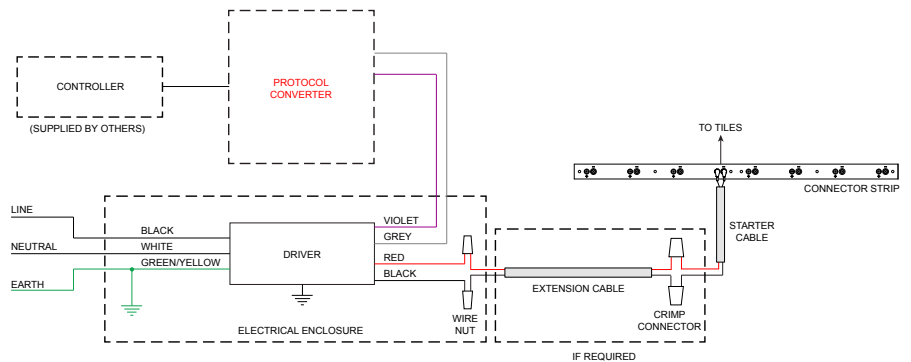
CONTROLLER

(SUPPLIED BY OTHERS)

PROTOCOL CONVERTER

TO TILES

CONNECTOR STRIP

LINE

BLACK

NEUTRAL

WHITE

EARTH

GREEN/YELLOW

DRIVER

VIOLET

GREY

RED

BLACK

STARTER CABLE

EXTENSION CABLE

WIRE NUT

CRIMP CONNECTOR

ELECTRICAL ENCLOSURE

IF REQUIRED